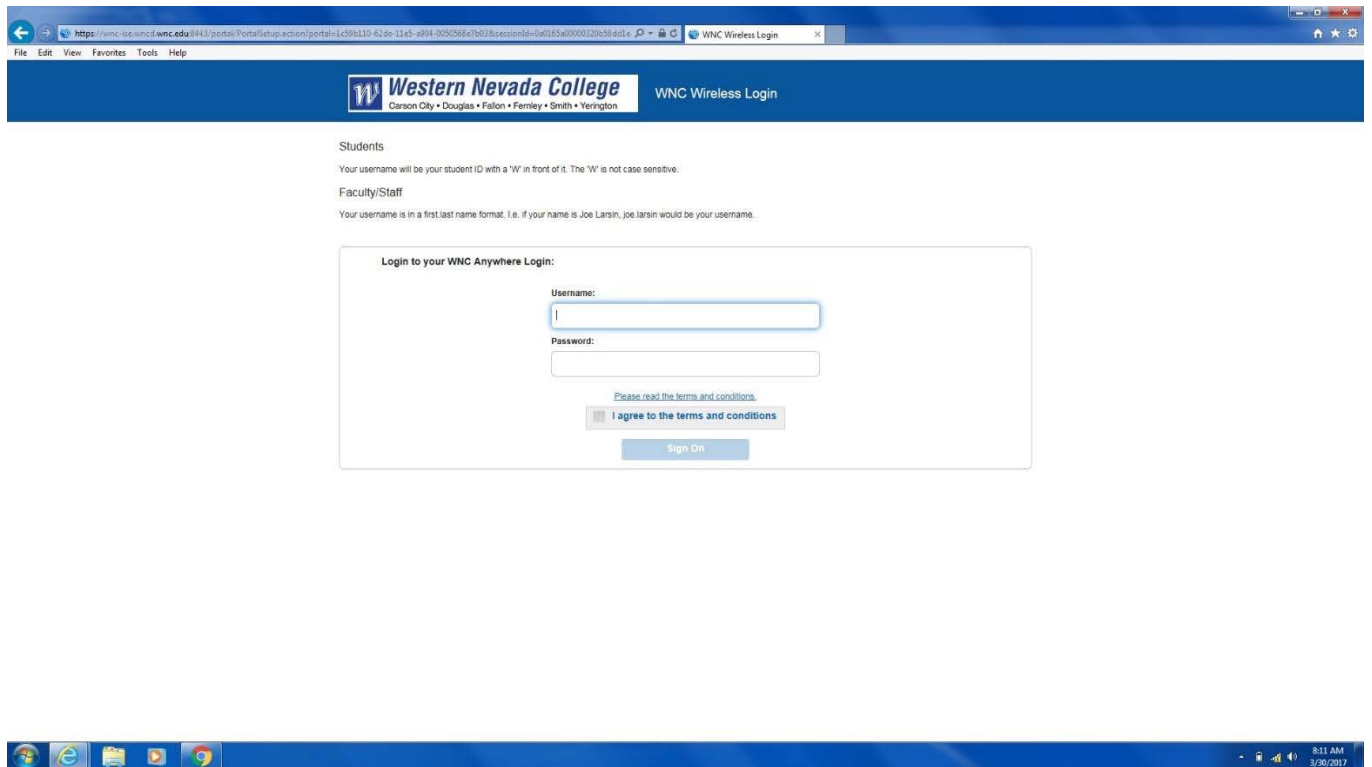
https://wnc-ise.wncd.wnc.edu:8443/portal/PortalSetup.action?portal=1c59b110-62de-11e5-a904-0050568e7b03&sessionId=0a0165a00000320b58dd1e

WNC Wireless Login

File Edit View Favorites Tools Help

W Western Nevada College
Carson City • Douglas • Fallon • Fernley • Smith • Yerington

WNC Wireless Login

Students

Your username will be your student ID with a 'W' in front of it. The 'W' is not case sensitive.

Faculty/Staff

Your username is in a first.last name format. I.e. if your name is Joe Larsin, joe.larsin would be your username.

Login to your WNC Anywhere Login:

Username:

Password:

Please read the terms and conditions.

I agree to the terms and conditions

Sign On

8:11 AM
3/30/2017